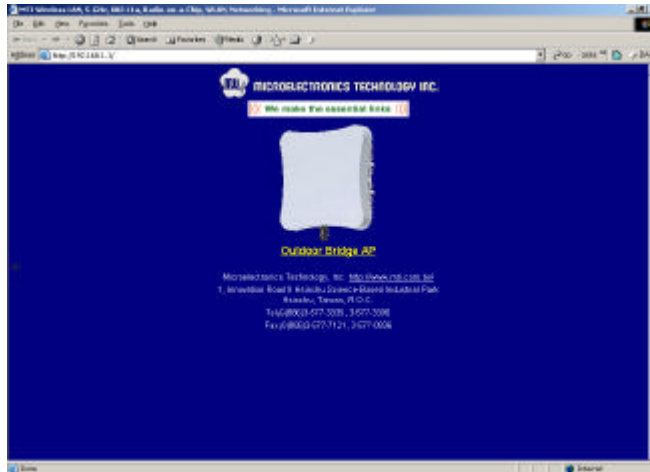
MTI Wireless LAN, 5 GHz, 802.11a, Radio on a Chip, WLAN Networking - Microsoft Internet Explorer

File Edit View Favorites Tools Help

Search Favorites Media

Address http://192.168.1.1/

Go Links

MICROELECTRONICS TECHNOLOGY INC.

We make the essential links

Outdoor Bridge AP

Microelectronics Technology, Inc. http://www.mti.com.tw

1, Innovation Road II Hsinchu Science-Based Industrial Park Hsinchu, Taiwan, R.O.C.

Tel:(886)3-577-3335 , 3-577-3336

Fax:(886)3-577-7121 , 3-577-0006

Done

Internet